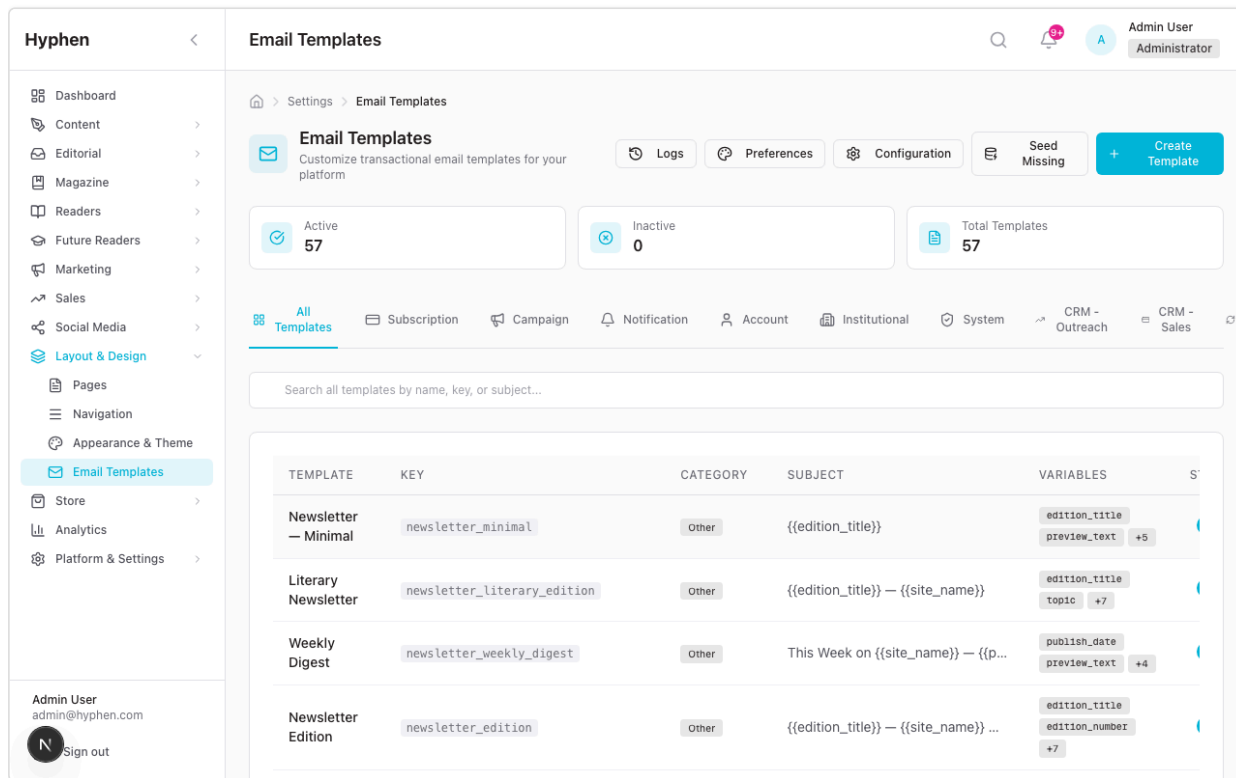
Hyphen

Dashboard
Content
Editorial
Magazine
Readers
Future Readers
Marketing
Sales
Social Media
Layout & Design
Pages
Navigation
Appearance & Theme
Email Templates
Store
Analytics
Platform & Settings

Admin User
admin@hyphen.com
N
Sign out

Email Templates

9+
A
Admin User
Administrator

Settings > Email Templates

Email Templates
Customize transactional email templates for your platform

Logs
Preferences
Configuration
Seed Missing
+ Create Template

Active
57

Inactive
0

Total Templates
57

All Templates
Subscription
Campaign
Notification
Account
Institutional
System
CRM - Outreach
CRM - Sales

Search all templates by name, key, or subject...

| TEMPLATE | KEY | CATEGORY | SUBJECT | VARIABLES | S |
|---|---|---|---|---|---|
| Newsletter — Minimal | newsletter_minimal | Other | {{edition_title}} | edition_title preview_text +5 | |
| Literary Newsletter | newsletter_literary_edition | Other | {{edition_title}} — {{site_name}} | edition_title topic +7 | |
| Weekly Digest | newsletter_weekly_digest | Other | This Week on {{site_name}} — {{p... | publish_date preview_text +4 | |
| Newsletter Edition | newsletter_edition | Other | {{edition_title}} — {{site_name}} ... | edition_title edition_number +7 | |